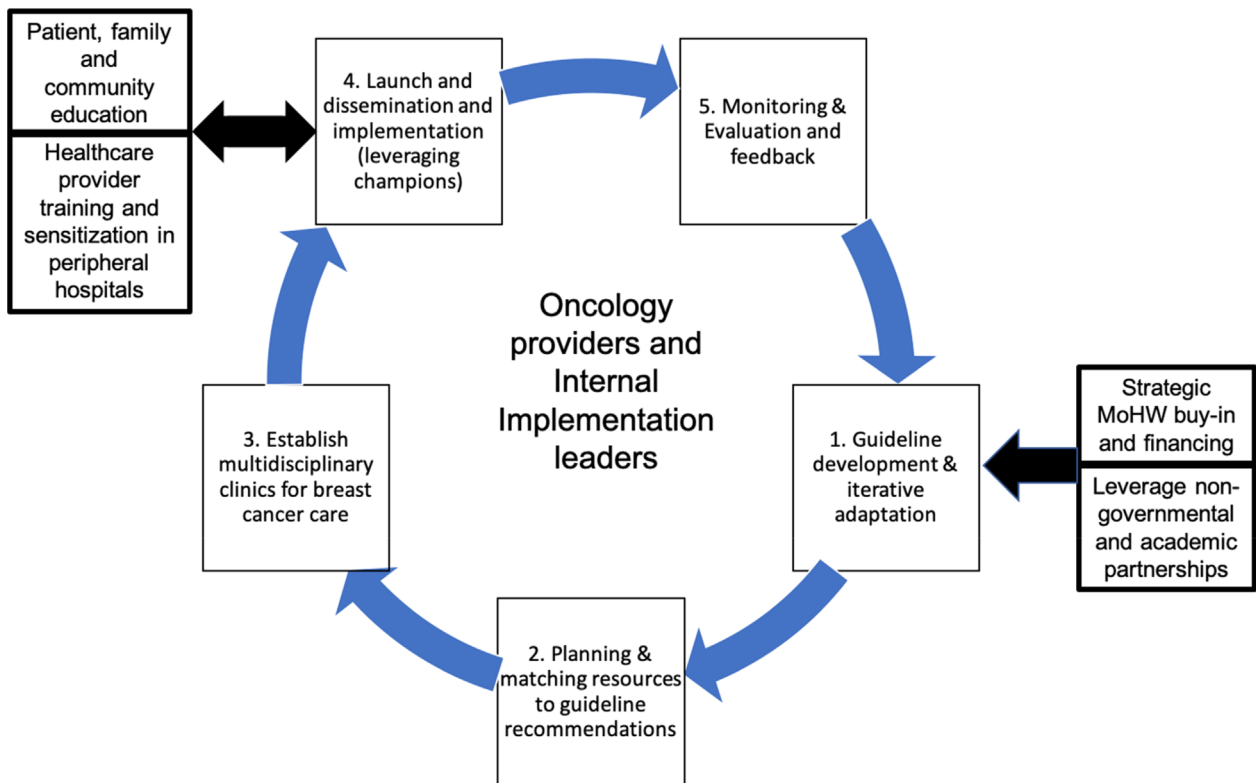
Patient, family and community education

Healthcare provider training and sensitization in peripheral hospitals

4. Launch and dissemination and implementation (leveraging champions)

5. Monitoring & Evaluation and feedback

Oncology providers and Internal Implementation leaders

Strategic MoHW buy-in and financing

Leverage non-governmental and academic partnerships

1. Guideline development & iterative adaptation

3. Establish multidisciplinary clinics for breast cancer care

2. Planning & matching resources to guideline recommendations